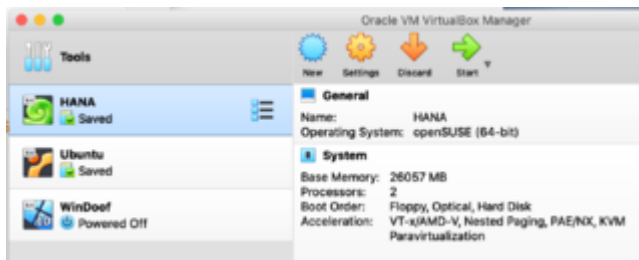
Oracle VM VirtualBox Manager

Tools

HANA
Saved

Ubuntu
Saved

WinDoef
Powered Off

New Settings Discard Start

General

Name: HANA
Operating System: openSUSE (64-bit)

System

Base Memory: 26057 MB
Processors: 2
Boot Order: Floppy, Optical, Hard Disk
Acceleration: VT-x/AMD-V, Nested Paging, PAE/NX, KVM Paravirtualization